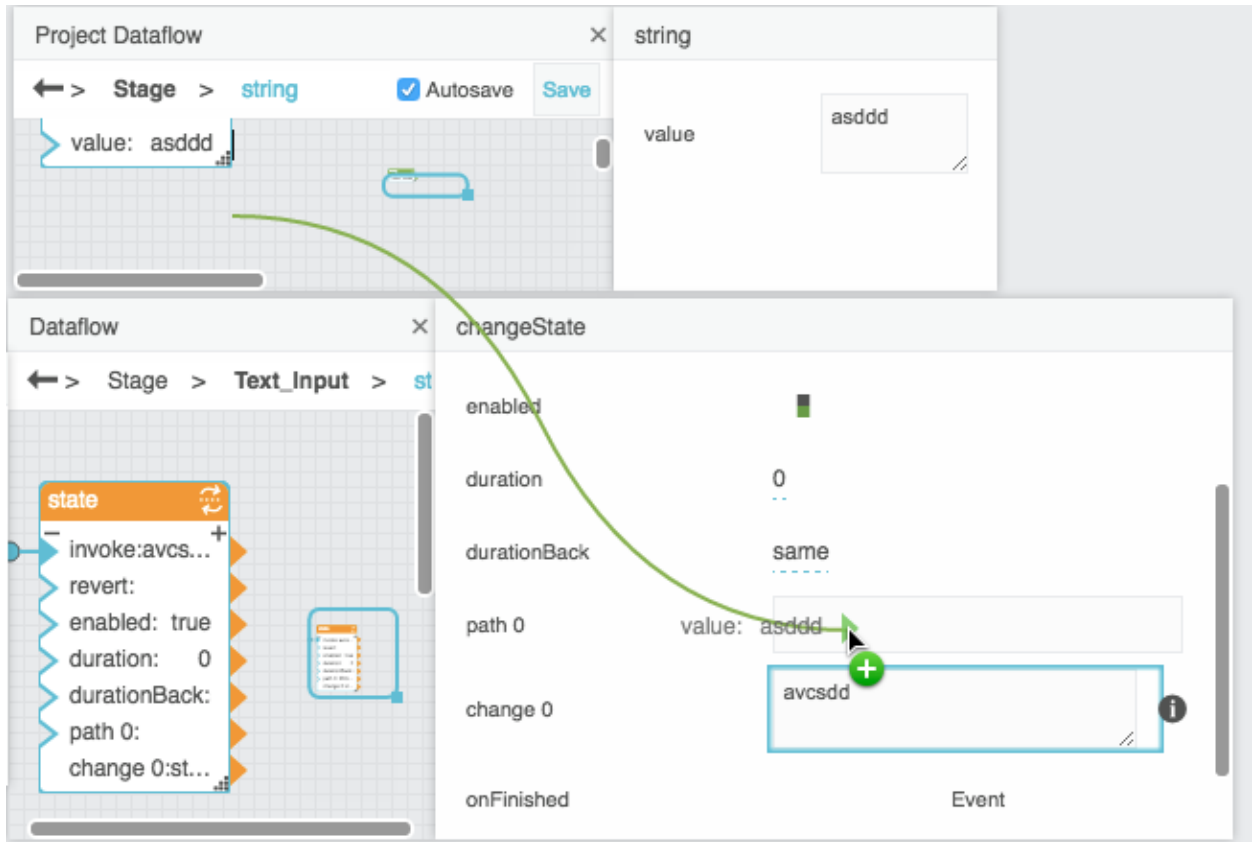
Project Dataflow ×

> Stage > string

Autosave Save

value: asddd

string

value

asddd

Dataflow ×

> Stage > Text_Input > st

state

−

+

invoke:avcs...

revert:

enabled: true

duration: 0

durationBack:

path 0:

change 0:st...

changeState

enabled

duration

0

durationBack

same

path 0

value: asddd

change 0

avcsdd

onFinished

Event